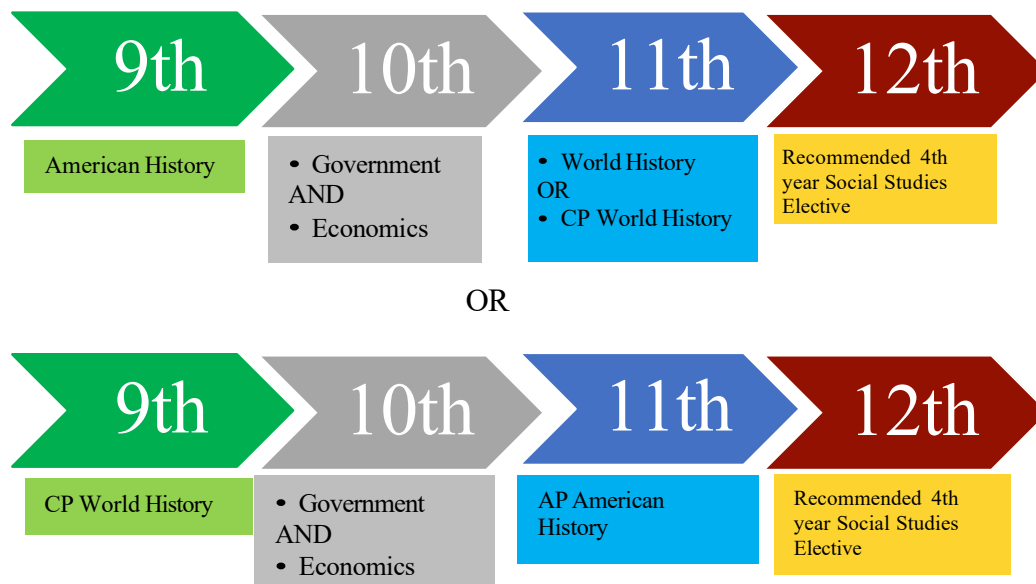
9th
10th
11th
12th

American History

• Government
AND
• Economics

• World History
OR
• CP World History

Recommended 4th year Social Studies Elective

OR

9th
10th
11th
12th

CP World History

• Government
AND
• Economics

AP American History

Recommended 4th year Social Studies Elective